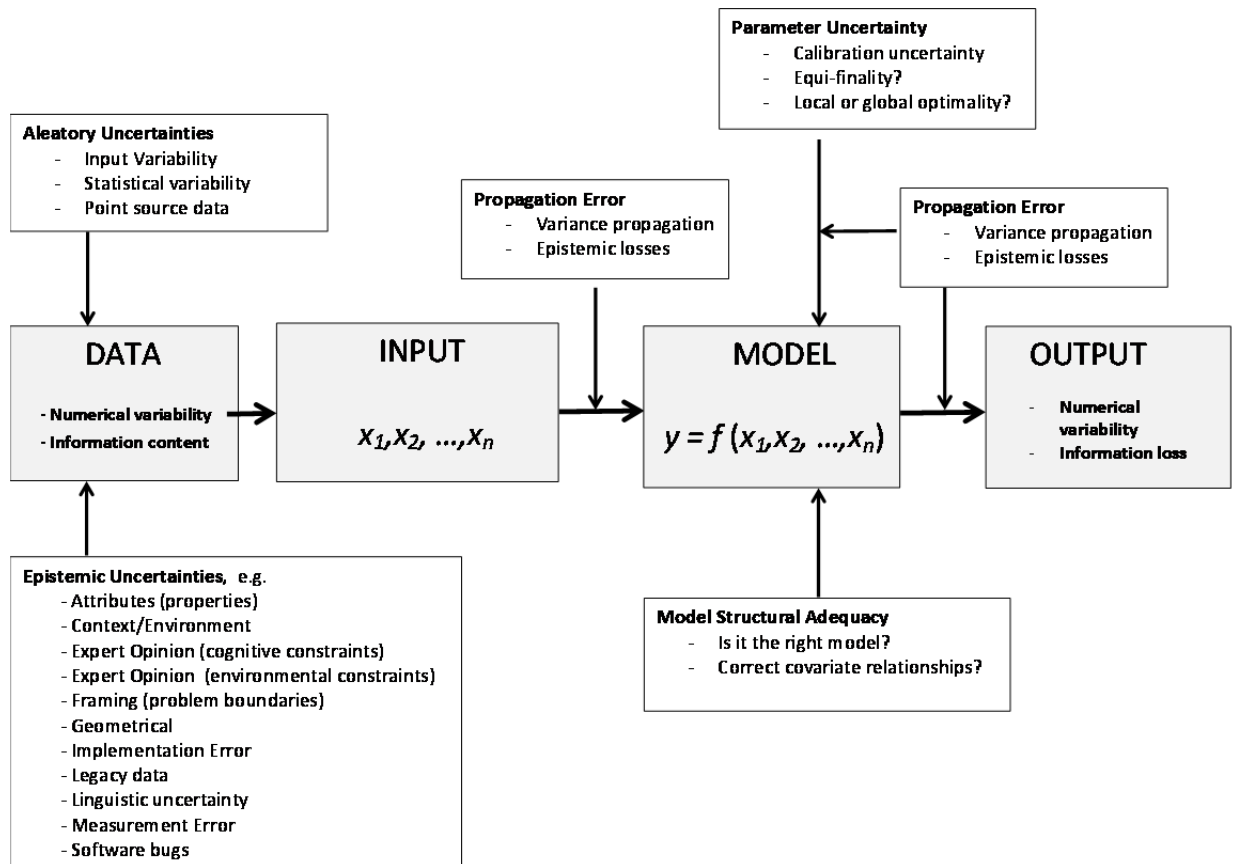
Aleatory Uncertainties
- Input Variability
- Statistical variability
- Point source data

Propagation Error
- Variance propagation
- Epistemic losses

Parameter Uncertainty
- Calibration uncertainty
- Equi-finality?
- Local or global optimality?

Propagation Error
- Variance propagation
- Epistemic losses

DATA
- Numerical variability
- Information content

INPUT
$x_1, x_2, \ldots, x_n$

MODEL
$y = f(x_1, x_2, \ldots, x_n)$

OUTPUT
- Numerical variability
- Information loss

Epistemic Uncertainties, e.g.
- Attributes (properties)
- Context/Environment
- Expert Opinion (cognitive constraints)
- Expert Opinion (environmental constraints)
- Framing (problem boundaries)
- Geometrical
- Implementation Error
- Legacy data
- Linguistic uncertainty
- Measurement Error
- Software bugs

Model Structural Adequacy
- Is it the right model?
- Correct covariate relationships?